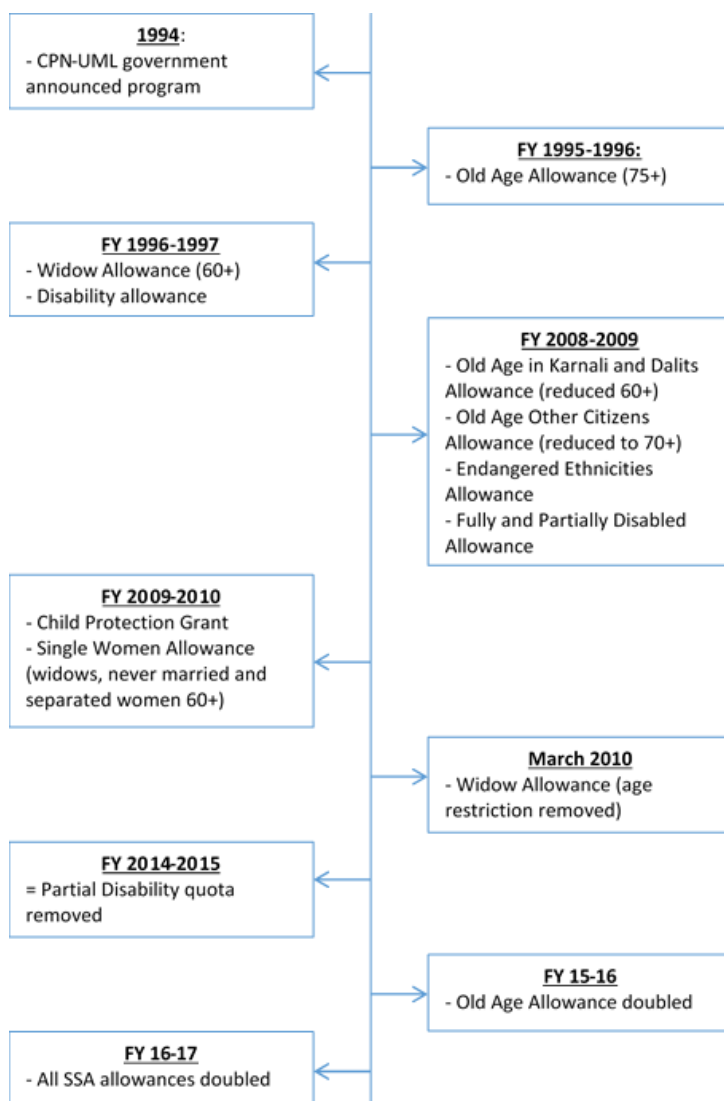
1994:
- CPN-UML government announced program

FY 1995-1996:
- Old Age Allowance (75+)

FY 1996-1997
- Widow Allowance (60+)
- Disability allowance

FY 2008-2009
- Old Age in Karnali and Dalits Allowance (reduced 60+)
- Old Age Other Citizens Allowance (reduced to 70+)
- Endangered Ethnicities Allowance
- Fully and Partially Disabled Allowance

FY 2009-2010
- Child Protection Grant
- Single Women Allowance (widows, never married and separated women 60+)

March 2010
- Widow Allowance (age restriction removed)

FY 2014-2015
= Partial Disability quota removed

FY 15-16
- Old Age Allowance doubled

FY 16-17
- All SSA allowances doubled